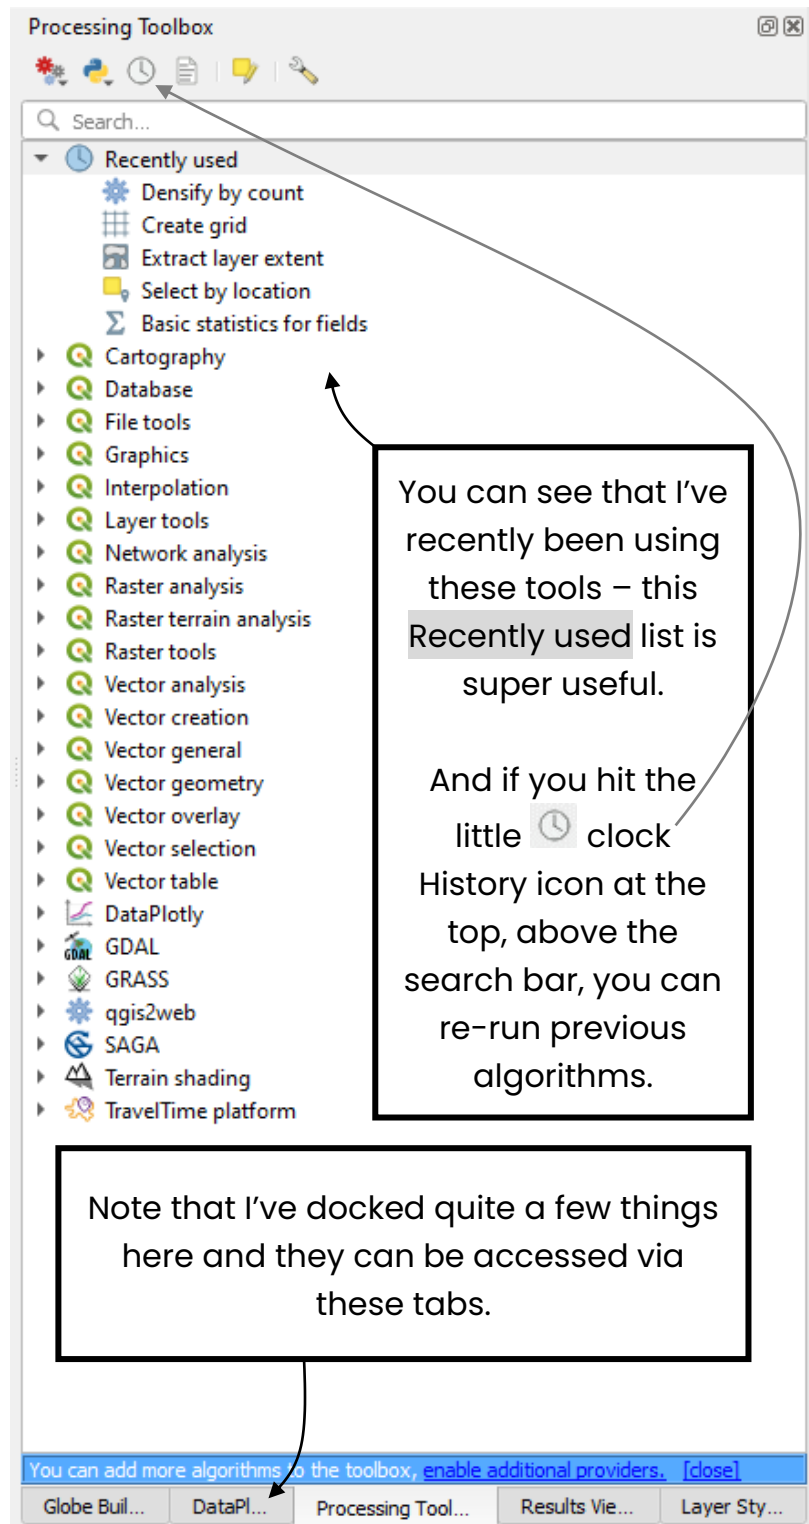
Processing Toolbox

Search...

Recently used
Densify by count
Create grid
Extract layer extent
Select by location
Basic statistics for fields
Cartography
Database
File tools
Graphics
Interpolation
Layer tools
Network analysis
Raster analysis
Raster terrain analysis
Raster tools
Vector analysis
Vector creation
Vector general
Vector geometry
Vector overlay
Vector selection
Vector table
DataPlotly
GDAL
GRASS
qgis2web
SAGA
Terrain shading
TravelTime platform

You can see that I've recently been using these tools – this Recently used list is super useful.

And if you hit the little clock History icon at the top, above the search bar, you can re-run previous algorithms.

Note that I've docked quite a few things here and they can be accessed via these tabs.

You can add more algorithms to the toolbox, enable additional providers. [close]

Globe Buil... | DataPl... | Processing Tool... | Results Vie... | Layer Sty...